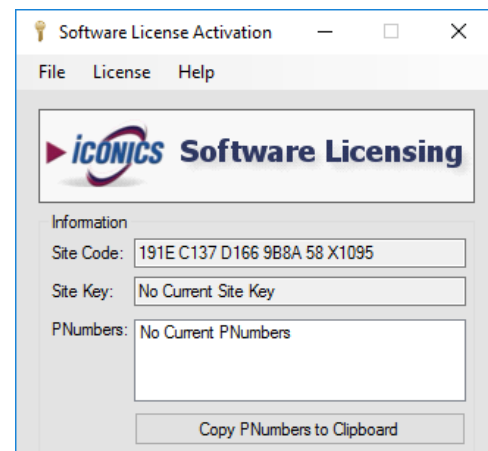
Software License Activation

File License Help

ICONICS Software Licensing

Information

Site Code: 191E C137 D166 9B8A 58 X1095

Site Key: No Current Site Key

PNumbers: No Current PNumbers

Copy PNumbers to Clipboard